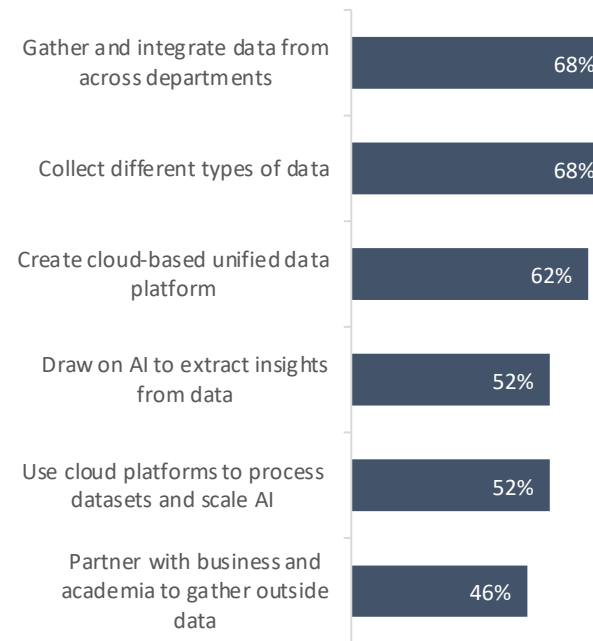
Gather and integrate data from across departments 68%

Collect different types of data 68%

Create cloud-based unified data platform 62%

Draw on AI to extract insights from data 52%

Use cloud platforms to process datasets and scale AI 52%

Partner with business and academia to gather outside data 46%